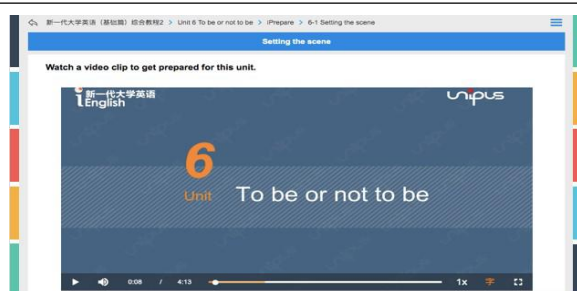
新一代大学英语（基础篇）综合教程2 > Unit 6 To be or not to be > iPrepare > 6-1 Setting the scene

Setting the scene

Watch a video clip to get prepared for this unit.

i新一代大学英语 English

unipus

6
Unit To be or not to be

0:08 / 4:13

1x 字